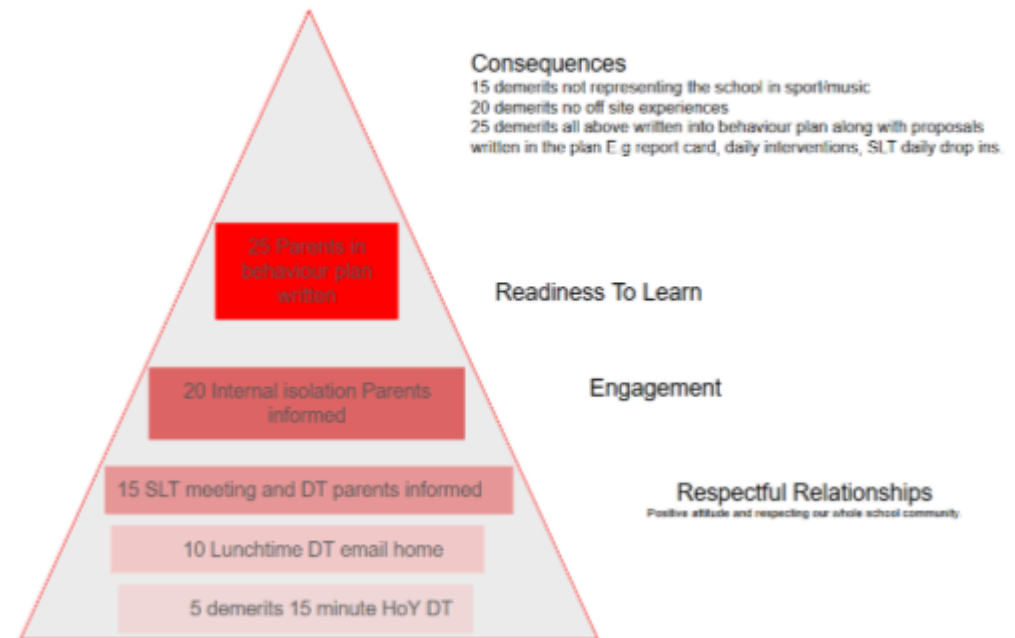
Consequences
15 demerits not representing the school in sport/music
20 demerits no off site experiences
25 demerits all above written into behaviour plan along with proposals written in the plan E.g report card, daily interventions, SLT daily drop ins.

25 Parents in behaviour plan written

Readiness To Learn

20 Internal isolation Parents informed

Engagement

15 SLT meeting and DT parents informed

Respectful Relationships
Positive attitude and respecting our whole school community.

10 Lunchtime DT email home

5 demerits 15 minute HoY DT